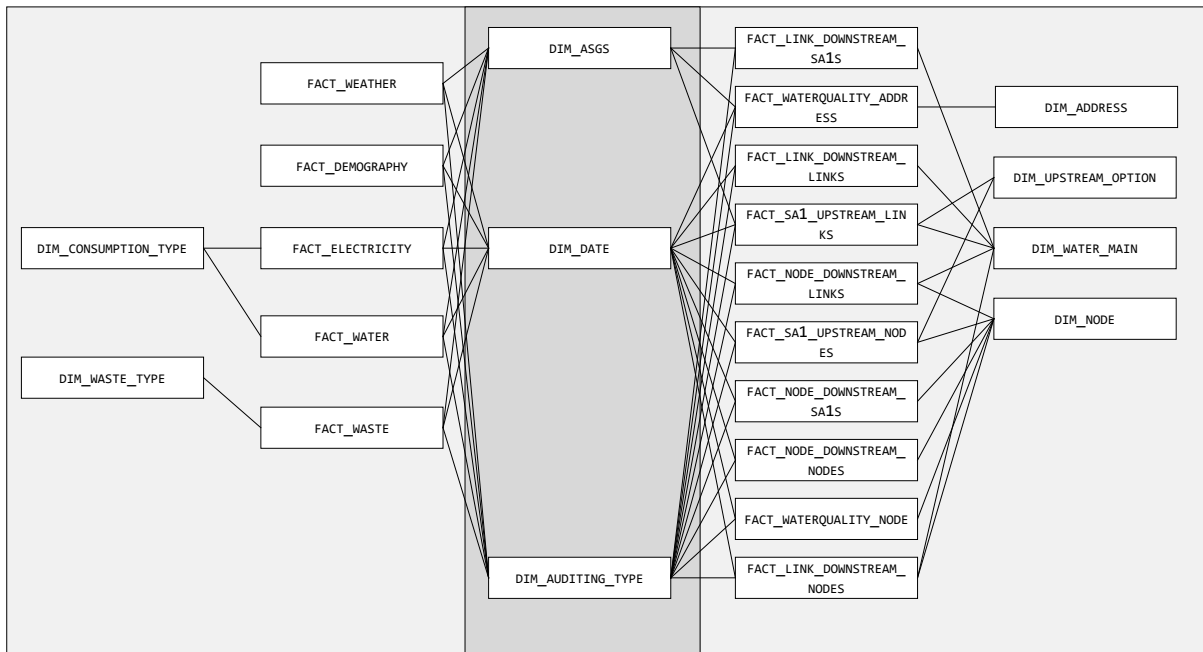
FACT_WEATHER

FACT_DEMOGRAPHY

DIM_CONSUMPTION_TYPE

FACT_ELECTRICITY

FACT_WATER

DIM_WASTE_TYPE

FACT_WASTE

DIM_ASGS

DIM_DATE

DIM_AUDITING_TYPE

FACT_LINK_DOWNSTREAM_SA1S

FACT_WATERQUALITY_ADDRESS

FACT_LINK_DOWNSTREAM_LINKS

FACT_SA1_UPSTREAM_LINKS

FACT_NODE_DOWNSTREAM_LINKS

FACT_SA1_UPSTREAM_NODES

FACT_NODE_DOWNSTREAM_SA1S

FACT_NODE_DOWNSTREAM_NODES

FACT_WATERQUALITY_NODE

FACT_LINK_DOWNSTREAM_NODES

DIM_ADDRESS

DIM_UPSTREAM_OPTION

DIM_WATER_MAIN

DIM_NODE